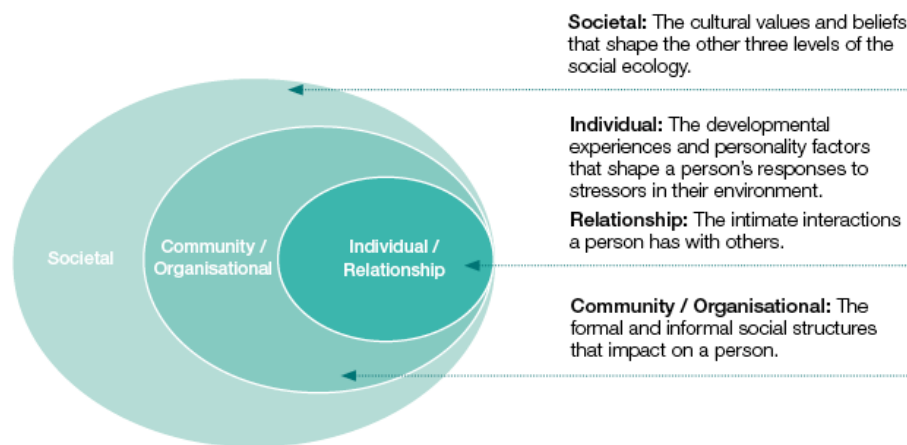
Societal

Community / Organisational

Individual / Relationship

**Societal:** The cultural values and beliefs that shape the other three levels of the social ecology.

**Individual:** The developmental experiences and personality factors that shape a person's responses to stressors in their environment.

**Relationship:** The intimate interactions a person has with others.

**Community / Organisational:** The formal and informal social structures that impact on a person.